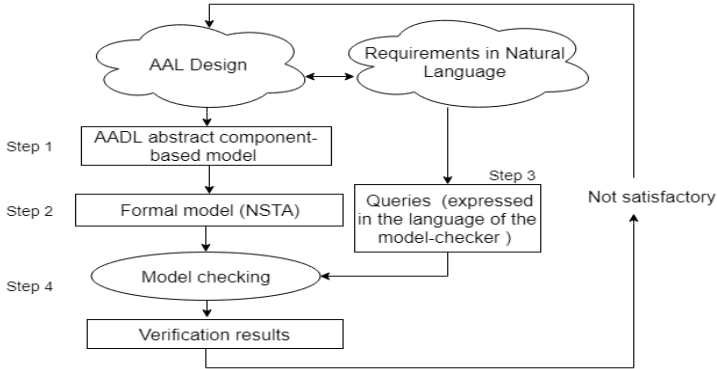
AAL Design

Requirements in Natural Language

Step 1

AADL abstract component-based model

Step 3

Queries (expressed in the language of the model-checker )

Not satisfactory

Step 2

Formal model (NSTA)

Model checking

Step 4

Verification results